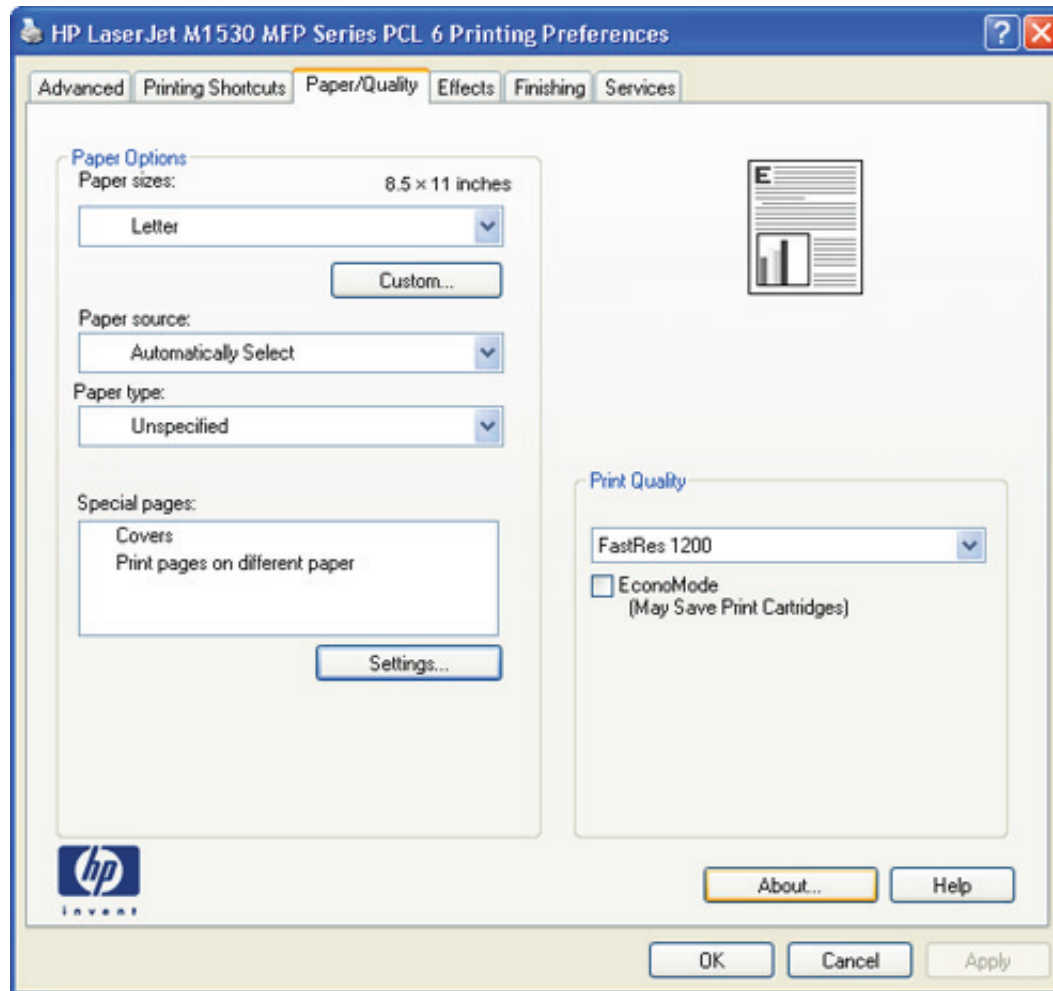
HP LaserJet M1530 MFP Series PCL 6 Printing Preferences

?

Advanced Printing Shortcuts Paper/Quality Effects Finishing Services

Paper Options
Paper sizes: 8.5 × 11 inches
Letter
Custom...

Paper source:
Automatically Select
Paper type:
Unspecified

Special pages:
Covers
Print pages on different paper
Settings...

E

Print Quality
FastRes 1200
EconoMode
(May Save Print Cartridges)

hp
invent

About... Help

OK Cancel Apply